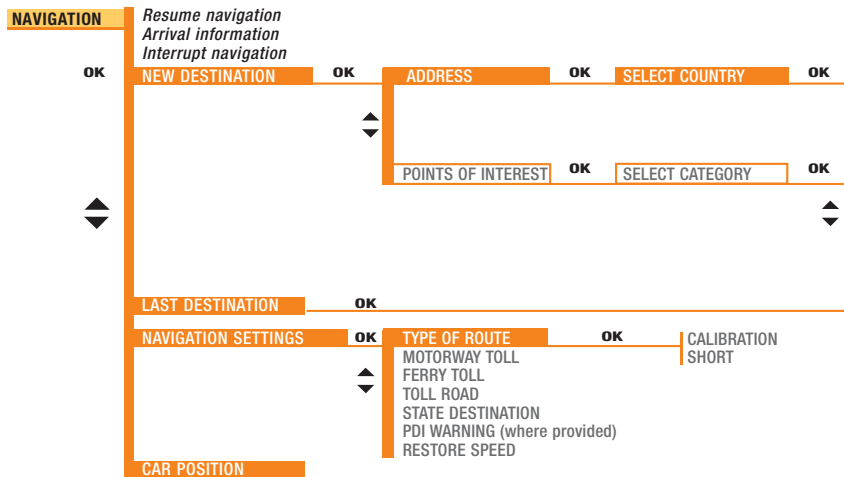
NAVIGATION

Resume navigation
Arrival information
Interrupt navigation

OK

NEW DESTINATION

OK

ADDRESS

OK

SELECT COUNTRY

OK

POINTS OF INTEREST

OK

SELECT CATEGORY

OK

LAST DESTINATION

OK

NAVIGATION SETTINGS

OK

TYPE OF ROUTE

OK

CALIBRATION
SHORT

MOTORWAY TOLL
FERRY TOLL
TOLL ROAD
STATE DESTINATION
PDI WARNING (where provided)
RESTORE SPEED

CAR POSITION